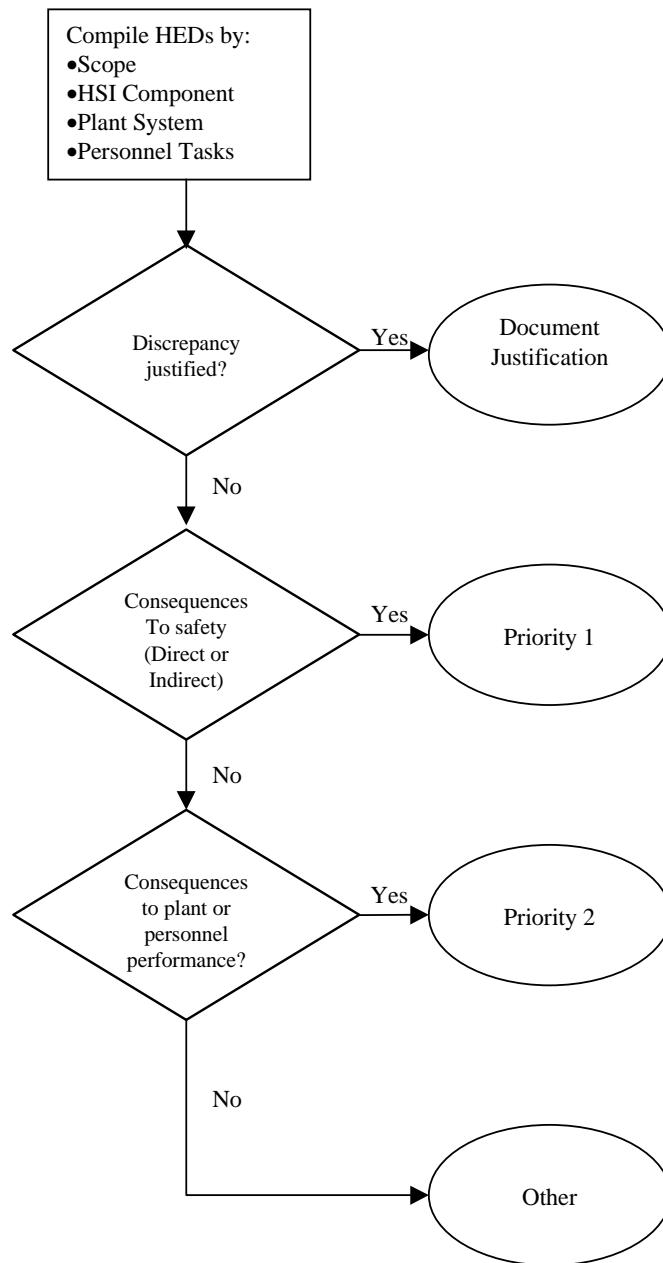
Compile HEDs by:
•Scope
•HSI Component
•Plant System
•Personnel Tasks

Discrepancy justified?

Yes

Document Justification

No

Consequences To safety (Direct or Indirect)

Yes

Priority 1

No

Consequences to plant or personnel performance?

Yes

Priority 2

No

Other